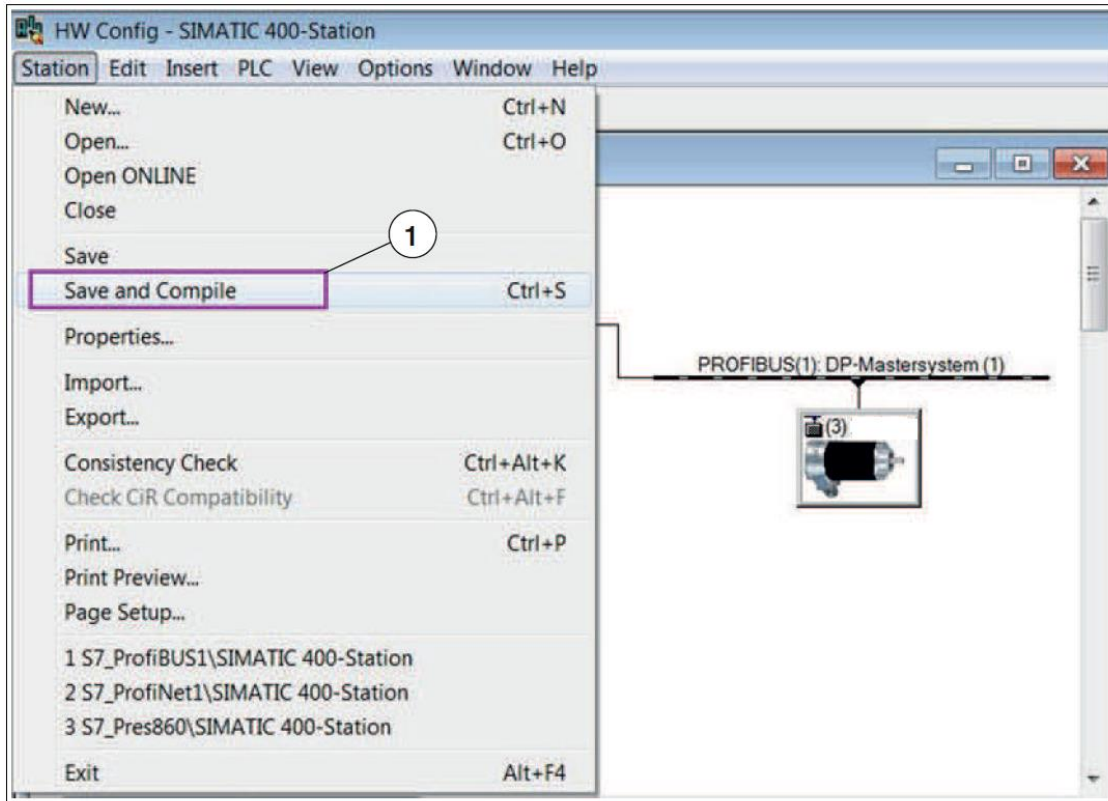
HW Config - SIMATIC 400-Station

Station Edit Insert PLC View Options Window Help

New... Ctrl+N
Open... Ctrl+O
Open ONLINE
Close

Save
Save and Compile Ctrl+S

1

Properties...

Import...
Export...

Consistency Check Ctrl+Alt+K
Check CiR Compatibility Ctrl+Alt+F

Print... Ctrl+P
Print Preview...
Page Setup...

1 S7_ProfiBUS1\SIMATIC 400-Station
2 S7_ProfiNet1\SIMATIC 400-Station
3 S7_Pres860\SIMATIC 400-Station

Exit Alt+F4

PROFIBUS(1): DP-Mastersystem (1)

(3)